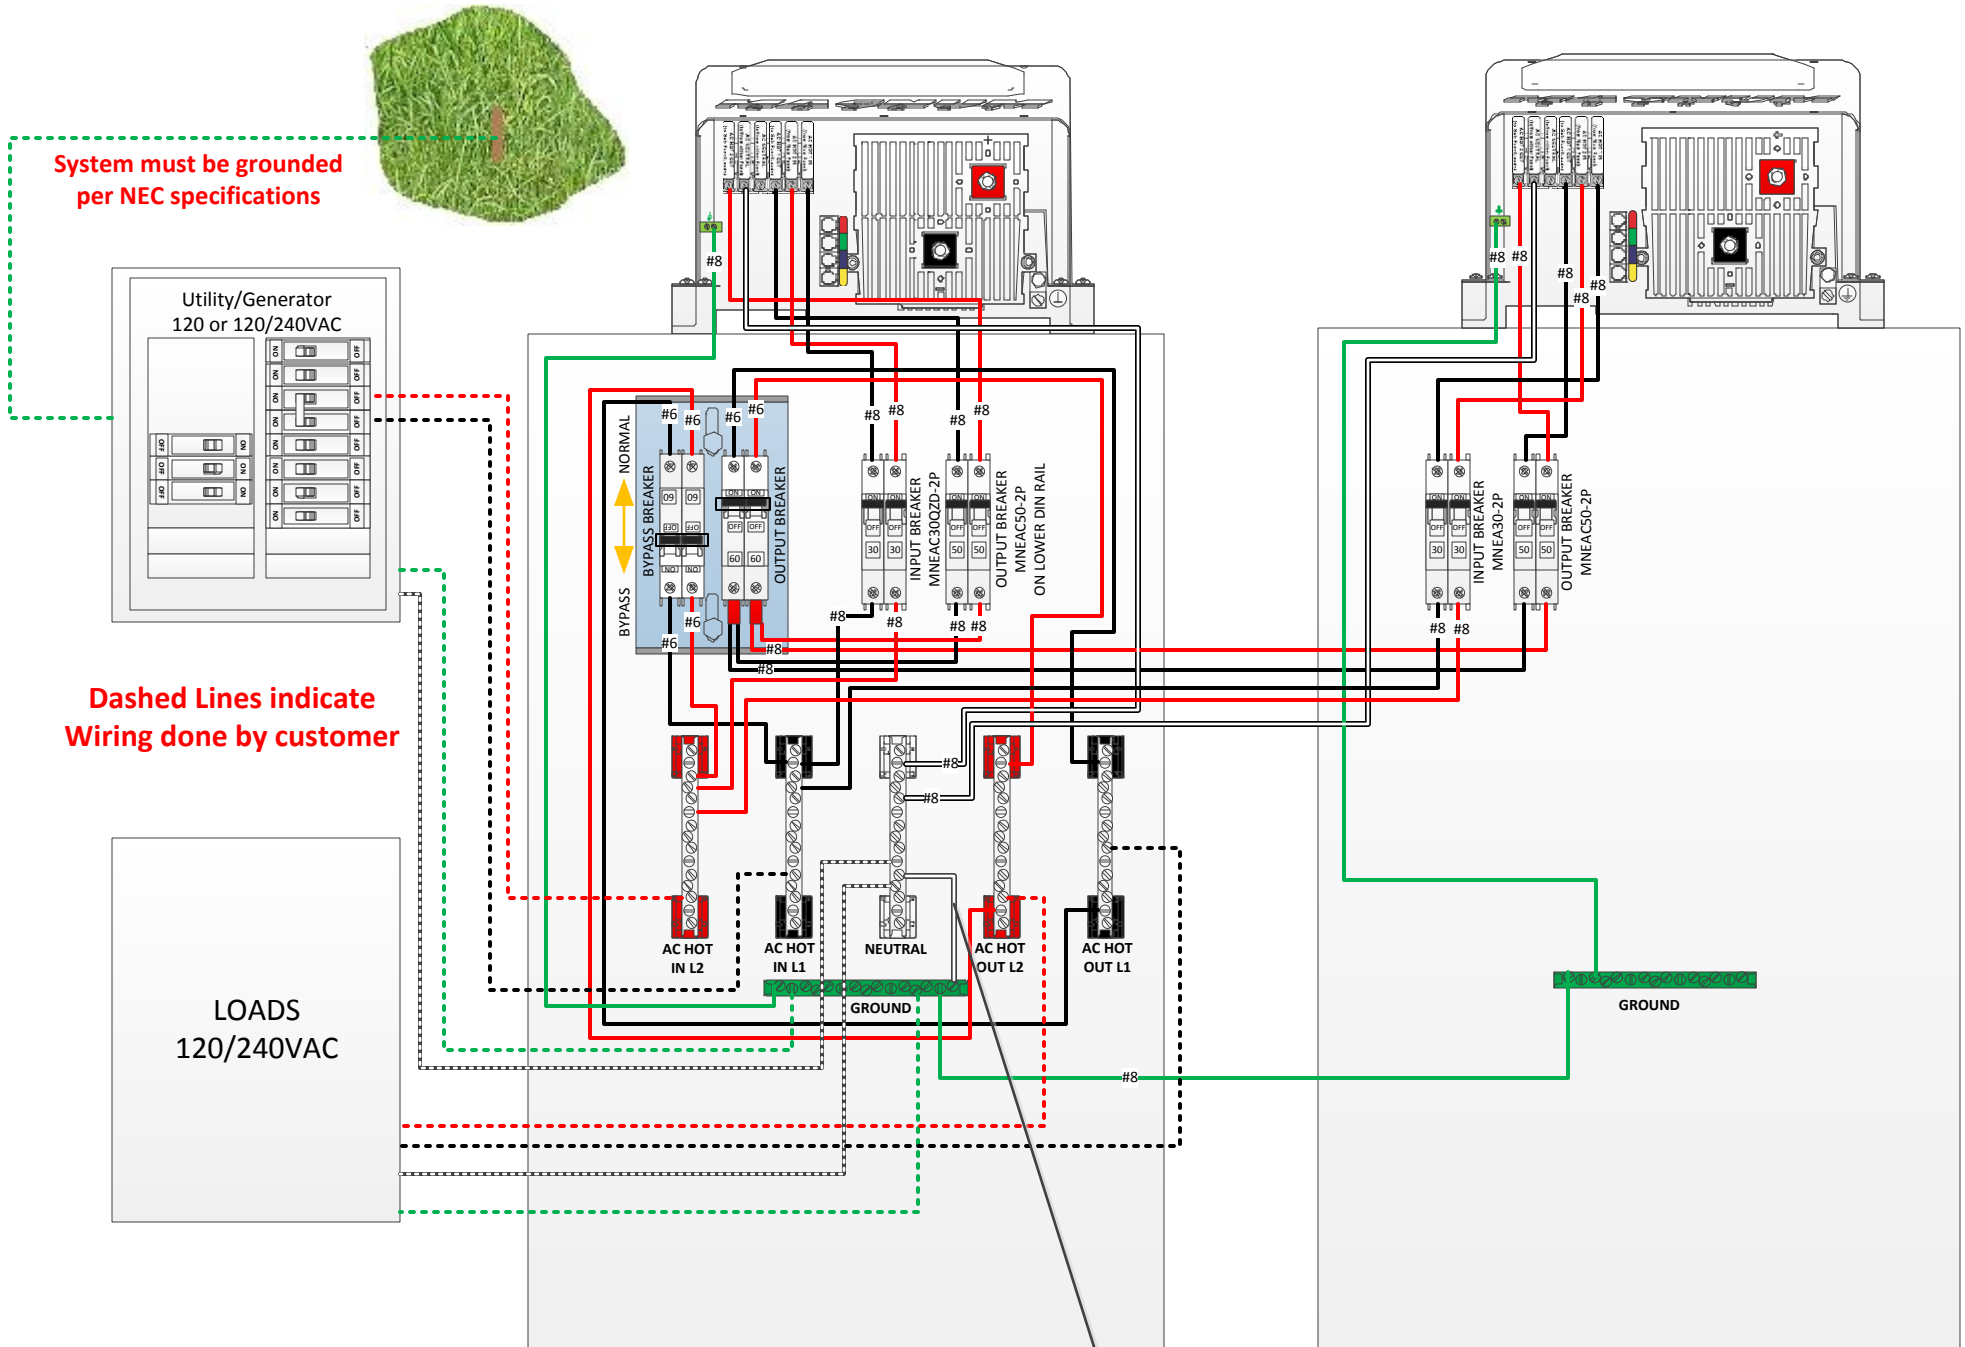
System must be grounded per NEC specifications

Utility/Generator
120 or 120/240VAC

Dashed Lines indicate Wiring done by customer

LOADS
120/240VAC

NORMAL
BYPASS BREAKER
BYPASS
OUTPUT BREAKER
#6 #6 #6 #6
#6 #6
#8 #8 #8 #8
INPUT BREAKER MNEAC30QZD-2P
OUTPUT BREAKER MNEAC50-2P
ON LOWER DIN RAIL
#8 #8 #8 #8
#8
#8

60 60
30 30
50 50

INPUT BREAKER MNEA30-2P
OUTPUT BREAKER MNEAC50-2P
#8 #8 #8 #8 #8
#8 #8

AC HOT IN L2
AC HOT IN L1
NEUTRAL
AC HOT OUT L2
AC HOT OUT L1
#8
#8
GROUND
GROUND
#8